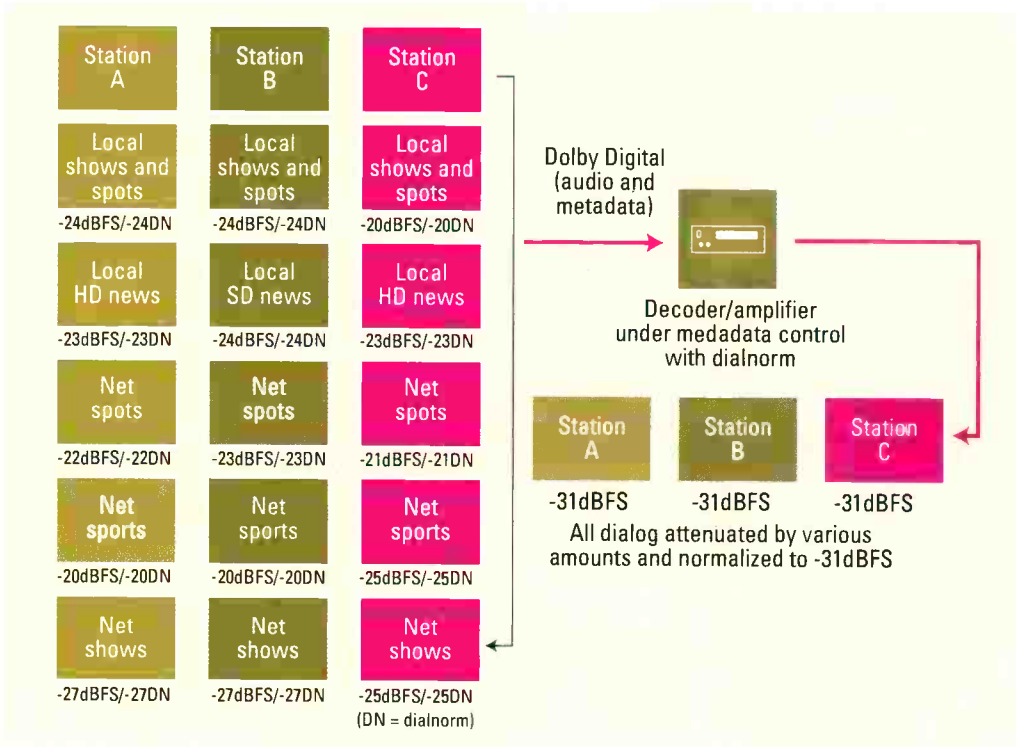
Station A

Local shows and spots
-24dBFS/-24DN

Local HD news
-23dBFS/-23DN

Net spots
-22dBFS/-22DN

Net sports
-20dBFS/-20DN

Net shows
-27dBFS/-27DN

Station B

Local shows and spots
-24dBFS/-24DN

Local SD news
-24dBFS/-24DN

Net spots
-23dBFS/-23DN

Net sports
-20dBFS/-20DN

Net shows
-27dBFS/-27DN

Station C

Local shows and spots
-20dBFS/-20DN

Local HD news
-23dBFS/-23DN

Net spots
-21dBFS/-21DN

Net sports
-25dBFS/-25DN

Net shows
-25dBFS/-25DN
(DN = dialnorm)

Dolby Digital (audio and metadata)

Decoder/amplifier under medadata control with dialnorm

Station A
-31dBFS

Station B
-31dBFS

Station C
-31dBFS

All dialog attenuated by various amounts and normalized to -31dBFS